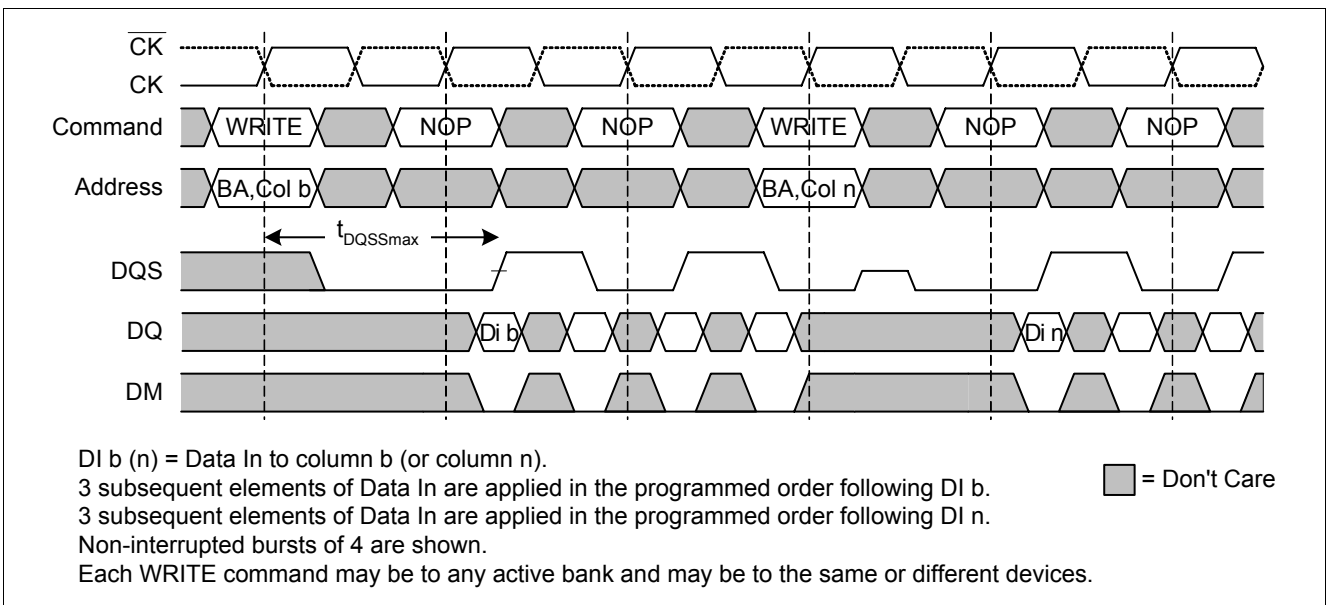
$\overline{CK}$
CK
Command WRITE NOP NOP WRITE NOP NOP
Address BA,Col b BA,Col n
$t_{DQSSmax}$
DQS
DQ Di b Di n
DM

DI b (n) = Data In to column b (or column n).
3 subsequent elements of Data In are applied in the programmed order following DI b.
3 subsequent elements of Data In are applied in the programmed order following DI n.
Non-interrupted bursts of 4 are shown.
Each WRITE command may be to any active bank and may be to the same or different devices.

= Don't Care